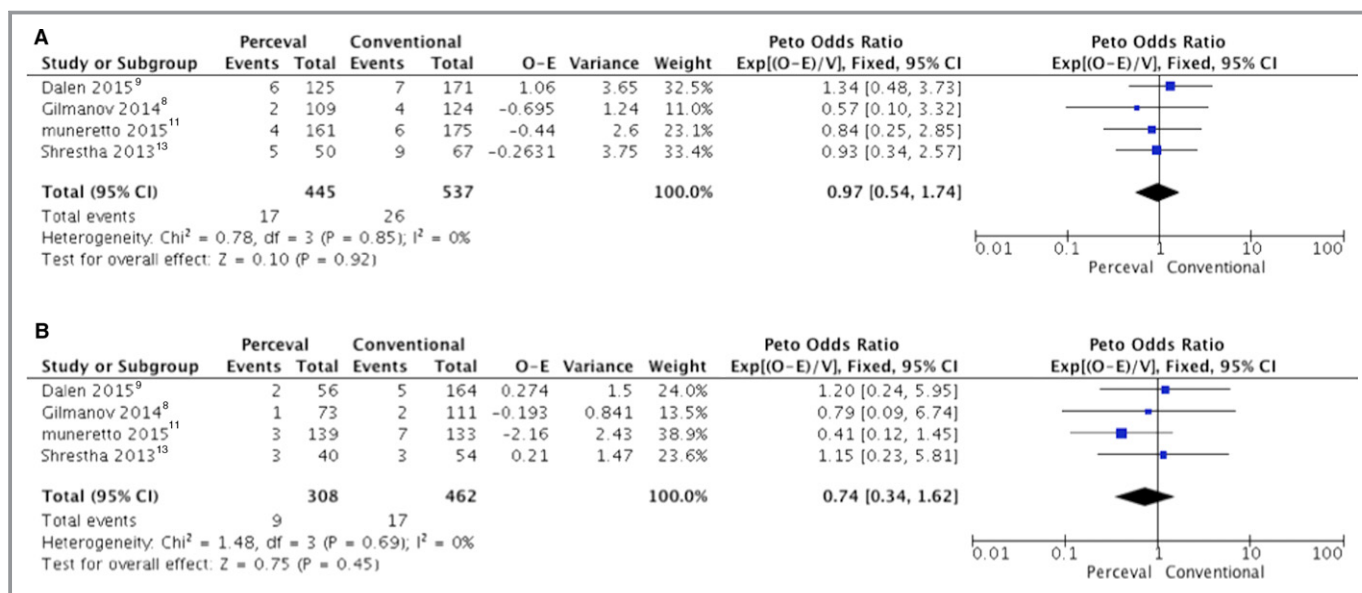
A

| Study or Subgroup | Perceval Events | Perceval Total | Conventional Events | Conventional Total | O–E | Variance | Weight | Peto Odds Ratio Exp[(O–E)/V], Fixed, 95% CI |
|---|---|---|---|---|---|---|---|---|
| Dalen 2015$^{9}$ | 6 | 125 | 7 | 171 | 1.06 | 3.65 | 32.5% | 1.34 [0.48, 3.73] |
| Gilmanov 2014$^{8}$ | 2 | 109 | 4 | 124 | –0.695 | 1.24 | 11.0% | 0.57 [0.10, 3.32] |
| munerretto 2015$^{11}$ | 4 | 161 | 6 | 175 | –0.44 | 2.6 | 23.1% | 0.84 [0.25, 2.85] |
| Shrestha 2013$^{13}$ | 5 | 50 | 9 | 67 | –0.2631 | 3.75 | 33.4% | 0.93 [0.34, 2.57] |
| **Total (95% CI)** | | **445** | | **537** | | | **100.0%** | **0.97 [0.54, 1.74]** |
| Total events | 17 | | 26 | | | | | |

Heterogeneity: Chi$^2$ = 0.78, df = 3 (P = 0.85); I$^2$ = 0%
Test for overall effect: Z = 0.10 (P = 0.92)

Peto Odds Ratio
Exp[(O–E)/V], Fixed, 95% CI
0.01 0.1 1 10 100
Perceval Conventional

B

| Study or Subgroup | Perceval Events | Perceval Total | Conventional Events | Conventional Total | O–E | Variance | Weight | Peto Odds Ratio Exp[(O–E)/V], Fixed, 95% CI |
|---|---|---|---|---|---|---|---|---|
| Dalen 2015$^{9}$ | 2 | 56 | 5 | 164 | 0.274 | 1.5 | 24.0% | 1.20 [0.24, 5.95] |
| Gilmanov 2014$^{8}$ | 1 | 73 | 2 | 111 | –0.193 | 0.841 | 13.5% | 0.79 [0.09, 6.74] |
| munerretto 2015$^{11}$ | 3 | 139 | 7 | 133 | –2.16 | 2.43 | 38.9% | 0.41 [0.12, 1.45] |
| Shrestha 2013$^{13}$ | 3 | 40 | 3 | 54 | 0.21 | 1.47 | 23.6% | 1.15 [0.23, 5.81] |
| **Total (95% CI)** | | **308** | | **462** | | | **100.0%** | **0.74 [0.34, 1.62]** |
| Total events | 9 | | 17 | | | | | |

Heterogeneity: Chi$^2$ = 1.48, df = 3 (P = 0.69); I$^2$ = 0%
Test for overall effect: Z = 0.75 (P = 0.45)

Peto Odds Ratio
Exp[(O–E)/V], Fixed, 95% CI
0.01 0.1 1 10 100
Perceval Conventional